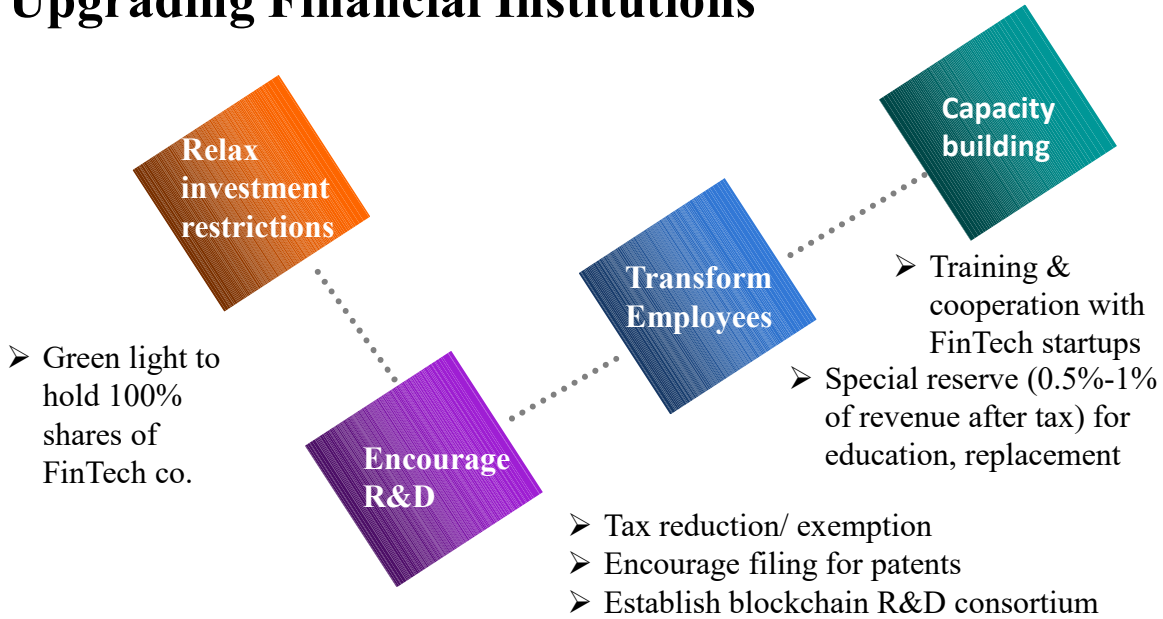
Upgrading Financial Institutions

Relax investment restrictions

➢ Green light to hold 100% shares of FinTech co.

Encourage R&D

➢ Tax reduction/ exemption
➢ Encourage filing for patents
➢ Establish blockchain R&D consortium

Transform Employees

➢ Special reserve (0.5%-1% of revenue after tax) for education, replacement

Capacity building

➢ Training & cooperation with FinTech startups